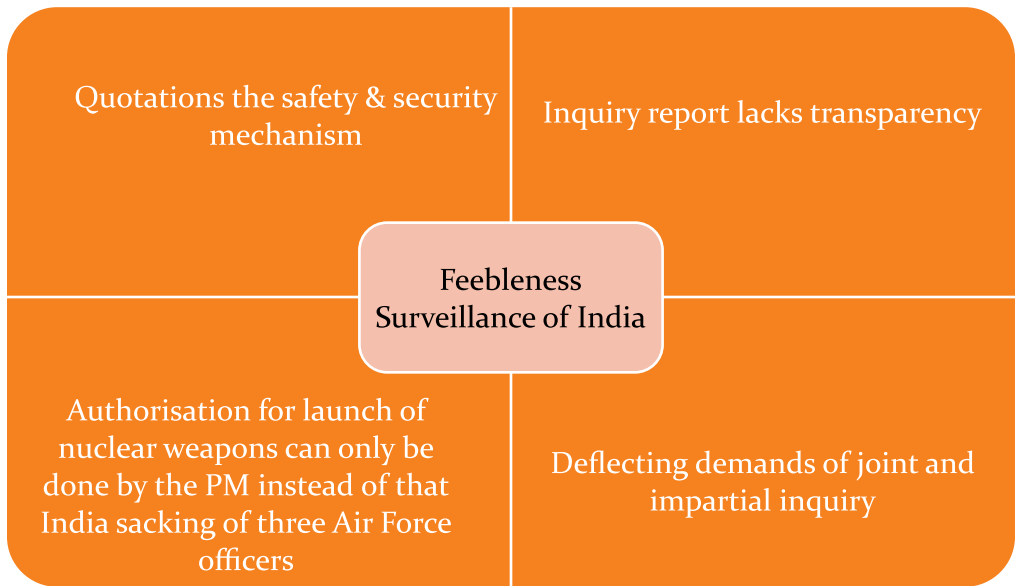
Quotations the safety & security mechanism

Inquiry report lacks transparency

Feebleness Surveillance of India

Authorisation for launch of nuclear weapons can only be done by the PM instead of that India sacking of three Air Force officers

Deflecting demands of joint and impartial inquiry